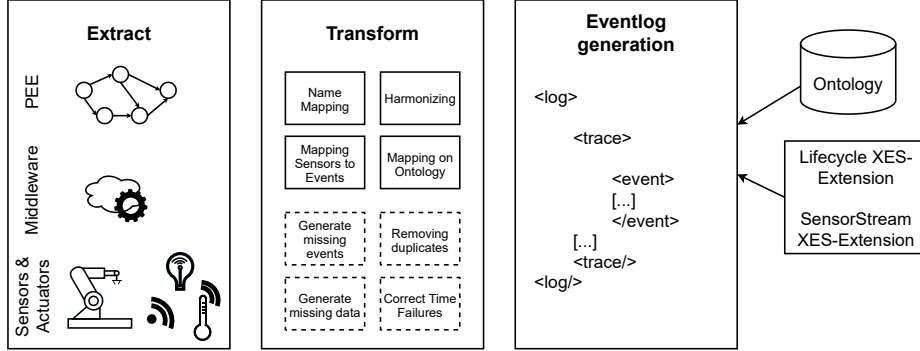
Extract

PEE

Middleware

Sensors & Actuators

Transform

Name Mapping

Harmonizing

Mapping Sensors to Events

Mapping on Ontology

Generate missing events

Removing duplicates

Generate missing data

Correct Time Failures

Eventlog generation

<log>

<trace>

<event>
[...]
</event>
[...]
<trace/>
<log/>

Ontology

Lifecycle XES-Extension

SensorStream XES-Extension